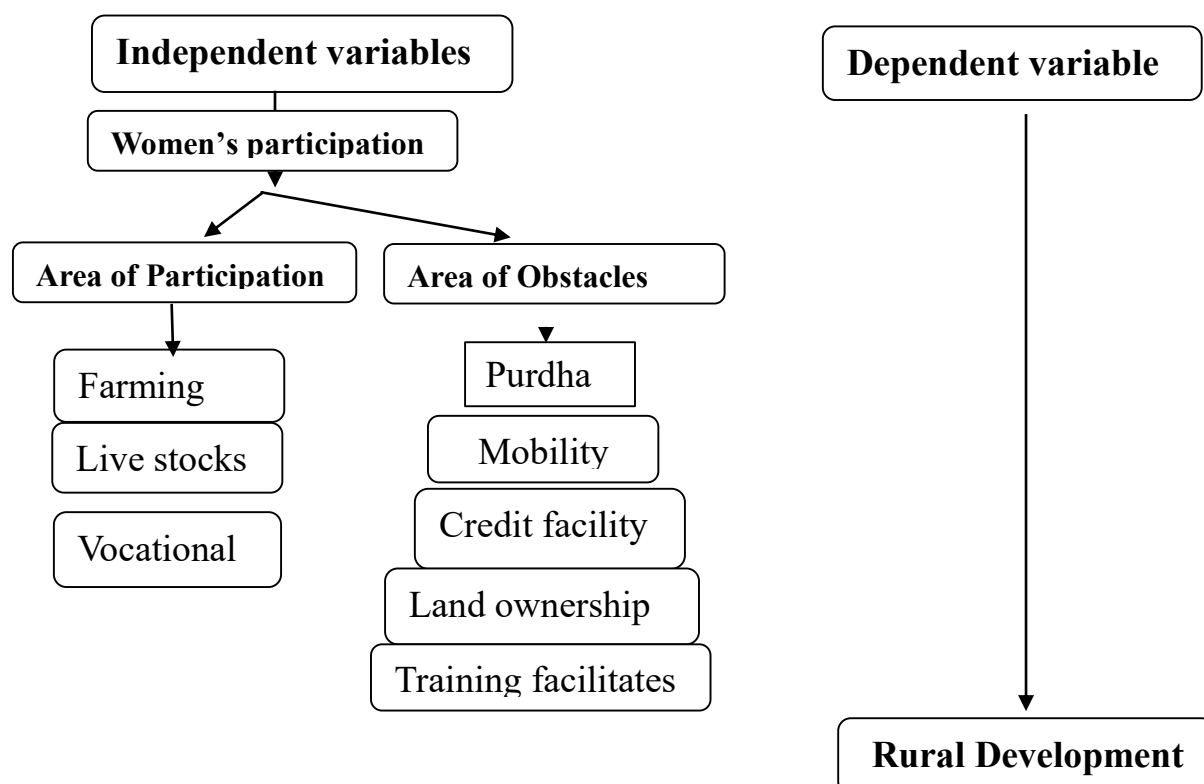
Independent variables

Women's participation

Area of Participation

Area of Obstacles

Farming

Live stocks

Vocational

Purdha

Mobility

Credit facility

Land ownership

Training facilitates

Dependent variable

Rural Development